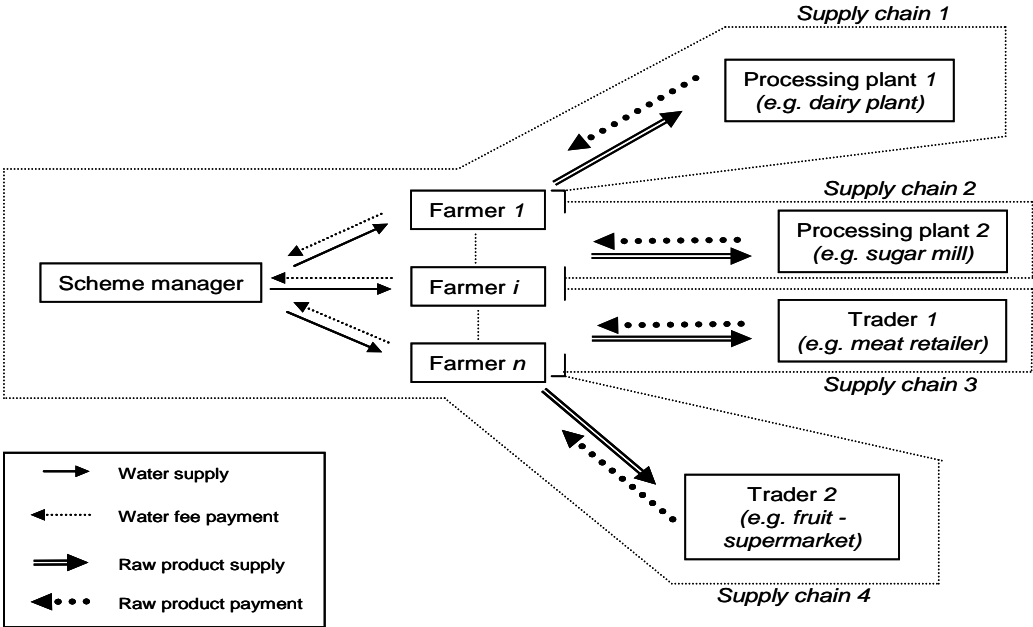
Supply chain 1

Processing plant 1
(e.g. dairy plant)

Supply chain 2

Farmer 1

Processing plant 2
(e.g. sugar mill)

Scheme manager

Farmer i

Trader 1
(e.g. meat retailer)

Farmer n

Supply chain 3

Trader 2
(e.g. fruit - supermarket)

Supply chain 4

Water supply
Water fee payment
Raw product supply
Raw product payment